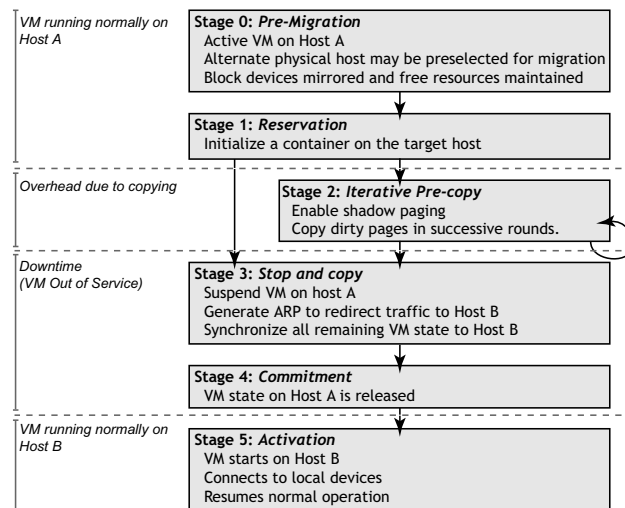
VM running normally on Host A

Stage 0: *Pre-Migration*
Active VM on Host A
Alternate physical host may be preselected for migration
Block devices mirrored and free resources maintained

Stage 1: *Reservation*
Initialize a container on the target host

Overhead due to copying

Stage 2: *Iterative Pre-copy*
Enable shadow paging
Copy dirty pages in successive rounds.

Downtime (VM Out of Service)

Stage 3: *Stop and copy*
Suspend VM on host A
Generate ARP to redirect traffic to Host B
Synchronize all remaining VM state to Host B

Stage 4: *Commitment*
VM state on Host A is released

VM running normally on Host B

Stage 5: *Activation*
VM starts on Host B
Connects to local devices
Resumes normal operation